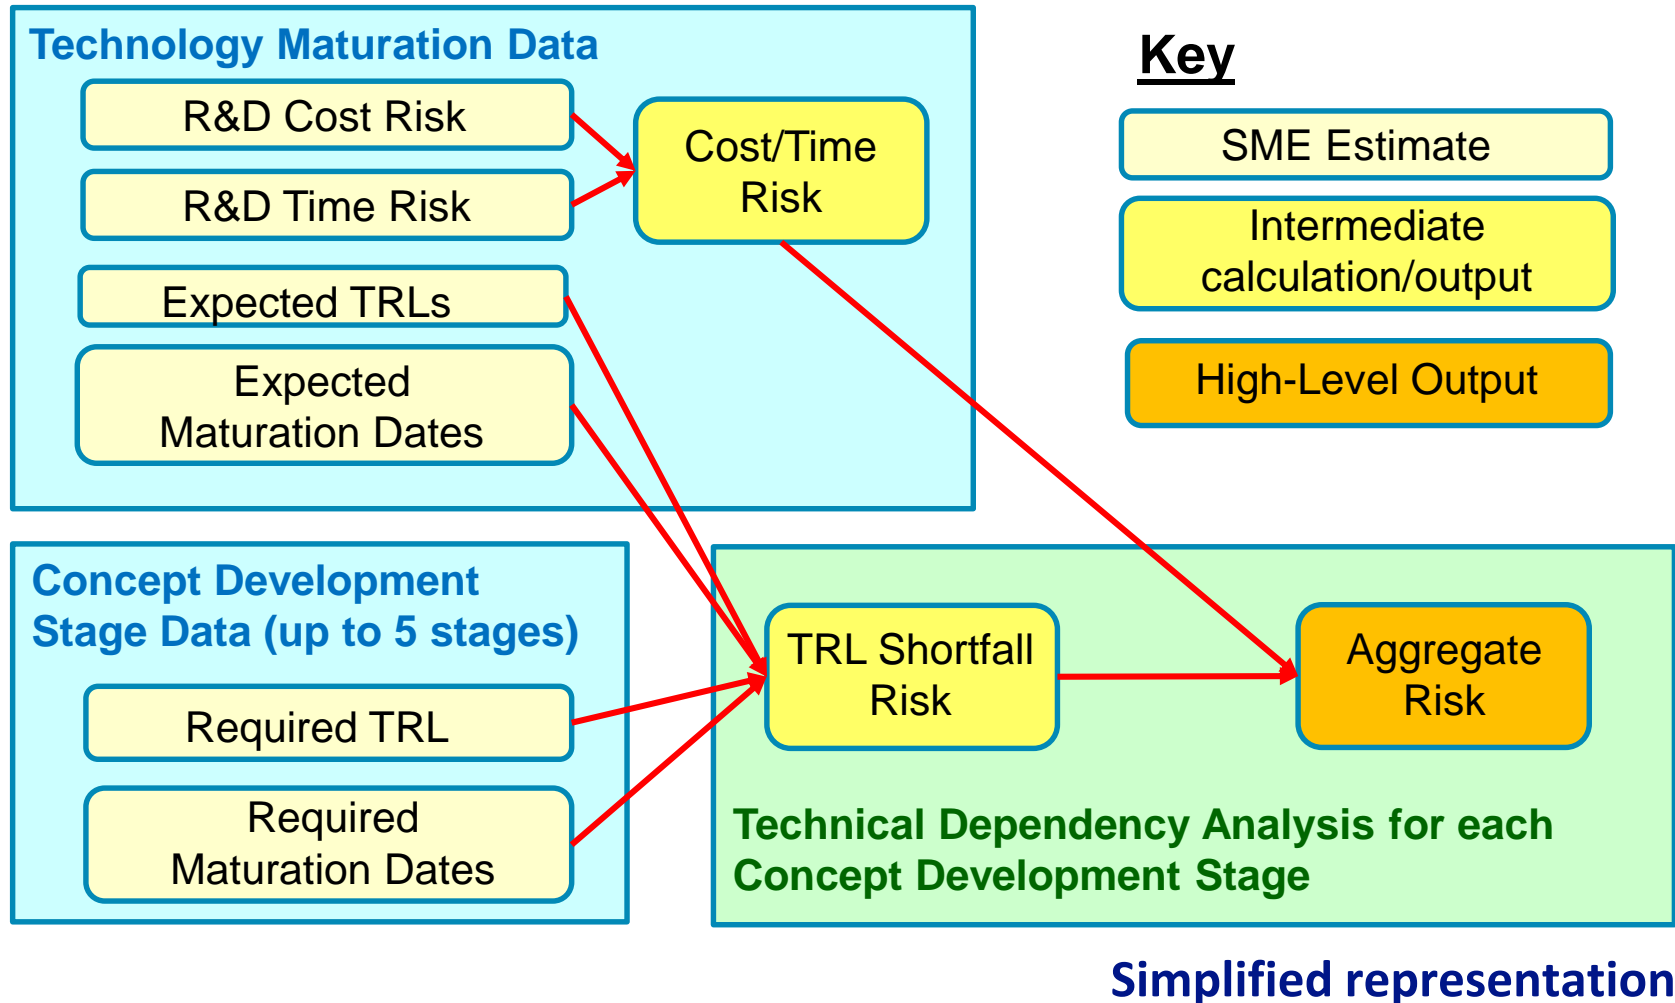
Technology Maturation Data

R&D Cost Risk

R&D Time Risk

Cost/Time Risk

Expected TRLs

Expected Maturation Dates

Key

SME Estimate

Intermediate calculation/output

High-Level Output

Concept Development Stage Data (up to 5 stages)

Required TRL

Required Maturation Dates

TRL Shortfall Risk

Aggregate Risk

Technical Dependency Analysis for each Concept Development Stage

Simplified representation